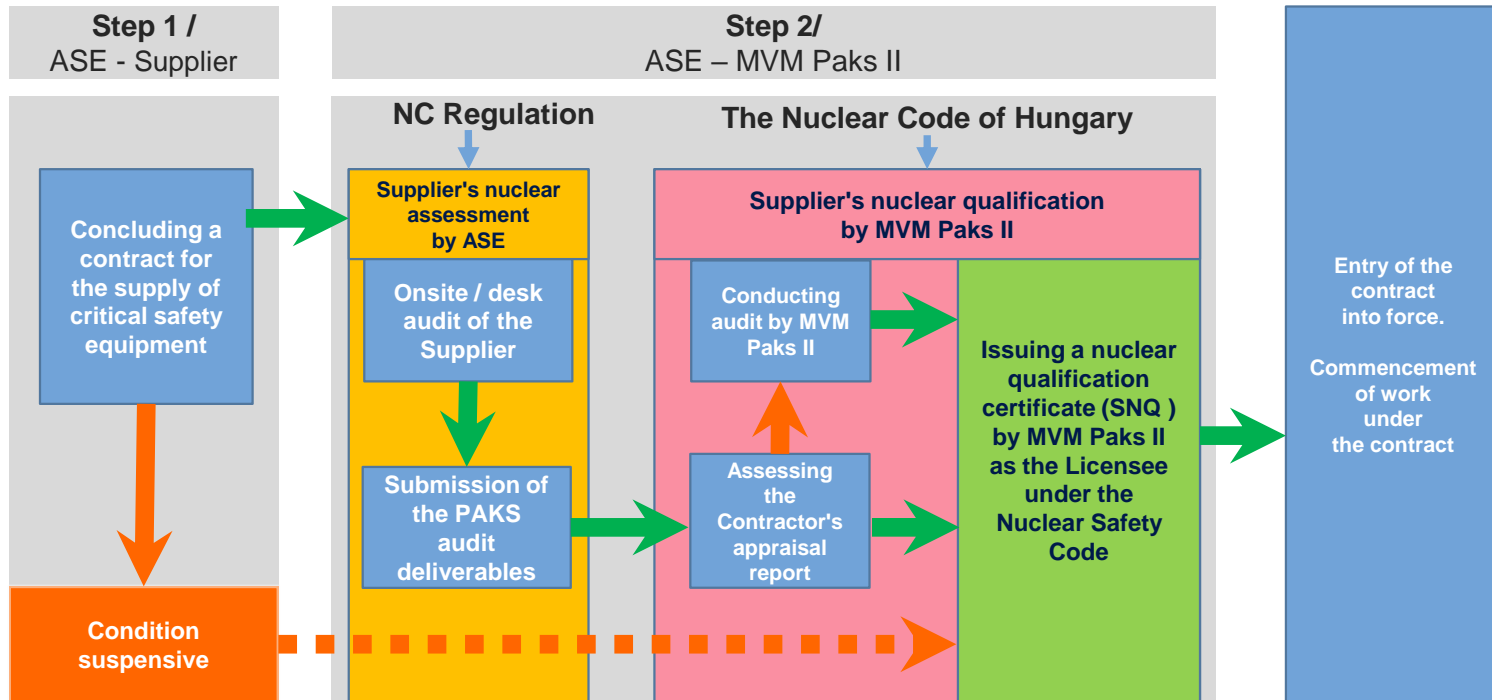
Step 1 /
ASE - Supplier

Step 2/
ASE – MVM Paks II

NC Regulation

The Nuclear Code of Hungary

Concluding a contract for the supply of critical safety equipment

Supplier's nuclear assessment by ASE

Onsite / desk audit of the Supplier

Submission of the PAKS audit deliverables

Supplier's nuclear qualification by MVM Paks II

Conducting audit by MVM Paks II

Assessing the Contractor's appraisal report

Issuing a nuclear qualification certificate (SNQ ) by MVM Paks II as the Licensee under the Nuclear Safety Code

Entry of the contract into force.

Commencement of work under the contract

Condition suspensive